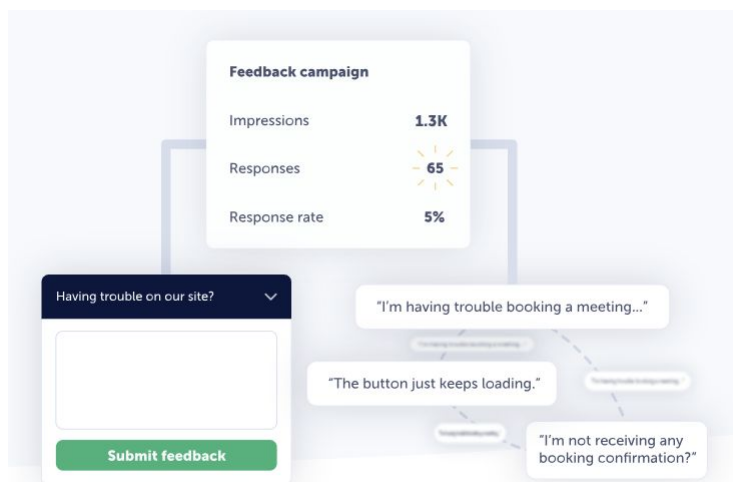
Feedback campaign

| | |
|---|---|
| Impressions | 1.3K |
| Responses | 65 |
| Response rate | 5% |

Having trouble on our site?

Submit feedback

"I'm having trouble booking a meeting..."

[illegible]

"The button just keeps loading."

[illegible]

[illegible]

"I'm not receiving any booking confirmation?"